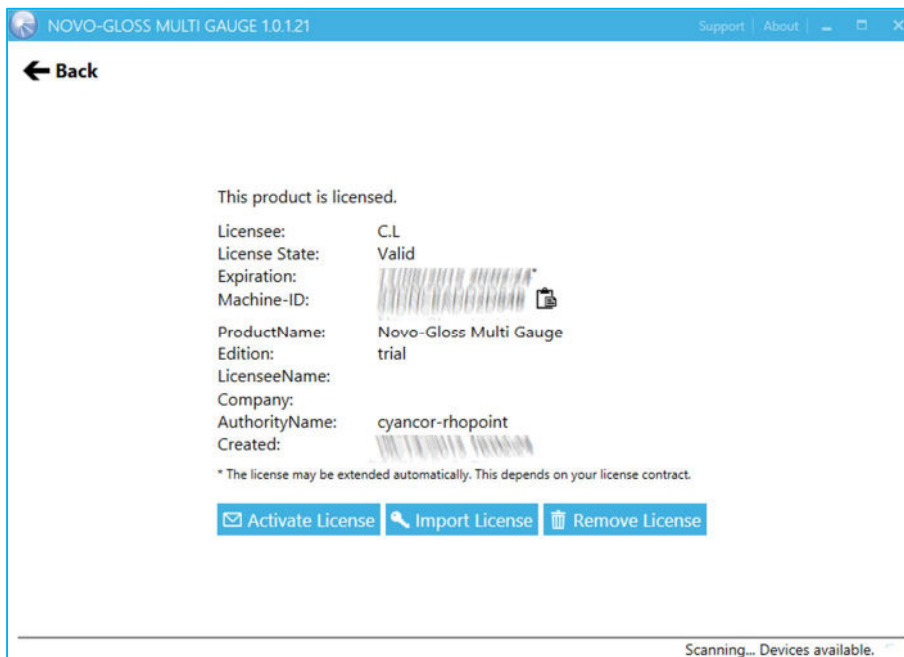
NOVO-GLOSS MULTI GAUGE 1.0.1.21

Support | About

Back

This product is licensed.

Licensee: C.L
License State: Valid
Expiration: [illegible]*
Machine-ID: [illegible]

ProductName: Novo-Gloss Multi Gauge
Edition: trial
LicenseeName:
Company:
AuthorityName: cyancor-rhopoint
Created: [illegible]

* The license may be extended automatically. This depends on your license contract.

Activate License
Import License
Remove License

Scanning... Devices available.